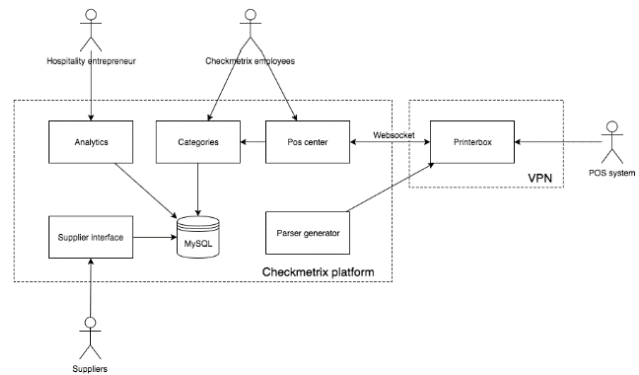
Hospitality entrepreneur

Checkmetrix employees

Analytics

Categories

Pos center

Websocket

Printerbox

VPN

POS system

Supplier interface

MySQL

Parser generator

Checkmetrix platform

Suppliers